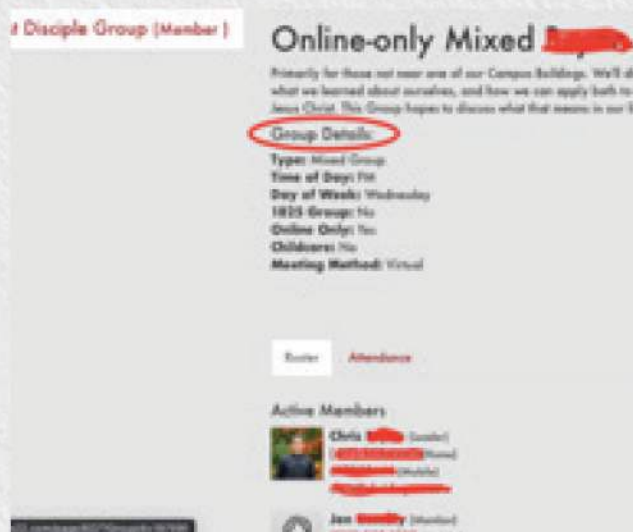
t Disciple Group (Member)

Online-only Mixed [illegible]

Primarily for those not near one of our Campus Buildings. We'll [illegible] what we learned about ourselves, and how we can apply both to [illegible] Jesus Christ. This Group hopes to discuss what that means in our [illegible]

Group Details:

Type: Mixed Group
Time of Day: PM
Day of Week: Wednesday
1825 Group: No
Online Only: Yes
Childcare: No
Meeting Method: Virtual

Roster Attendance

Active Members

Chris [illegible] (Leader)
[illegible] (Home)
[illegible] (Mobile)
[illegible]

Jon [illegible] (Member)

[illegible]